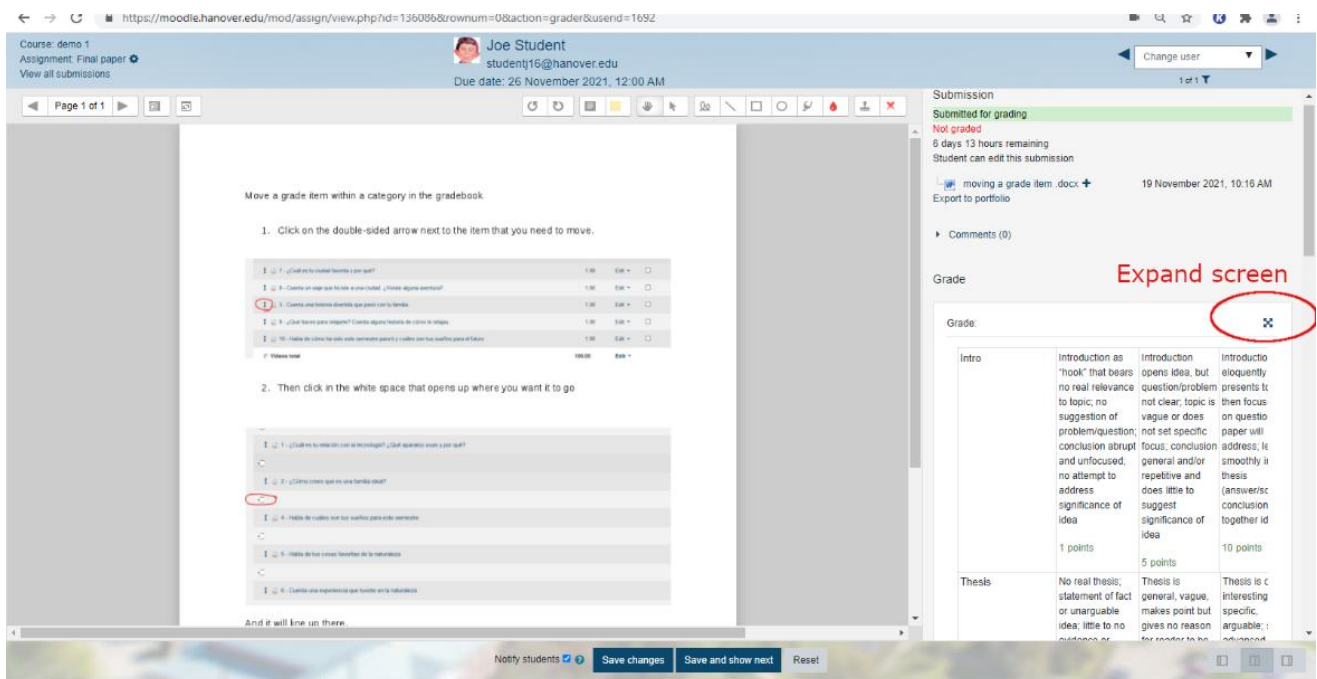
https://moodle.hanover.edu/mod/assign/view.php?id=136086&rownum=0&action=grader&userid=1692

Course: demo 1
Assignment: Final paper
View all submissions

Joe Student
studentj16@hanover.edu
Due date: 26 November 2021, 12:00 AM

Change user
1 of 1

Page 1 of 1

Move a grade item within a category in the gradebook

1. Click on the double-sided arrow next to the item that you need to move.

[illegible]

2. Then click in the white space that opens up where you want it to go

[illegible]

And it will line up there.

Submission
Submitted for grading
Not graded
6 days 13 hours remaining
Student can edit this submission

moving a grade item .docx 19 November 2021, 10:16 AM
Export to portfolio

Comments (0)

Grade

Expand screen

Grade:

| Intro | Introduction as "hook" that bears no real relevance to topic; no suggestion of problem/question; conclusion abrupt and unfocused; no attempt to address significance of idea 1 points | Introduction opens idea, but question/problem not clear; topic is vague or does not set specific focus; conclusion general and/or repetitive and does little to suggest significance of idea 5 points | Introductio eloquently presents tc then focus on questio paper will address; le smoothly ir thesis (answer/sc conclusion together id 10 points |
| Thesis | No real thesis; statement of fact or unarguable idea; little to no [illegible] | Thesis is general, vague, makes point but gives no reason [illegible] | Thesis is c interesting specific, arguable; : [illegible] |

Notify students
Save changes
Save and show next
Reset